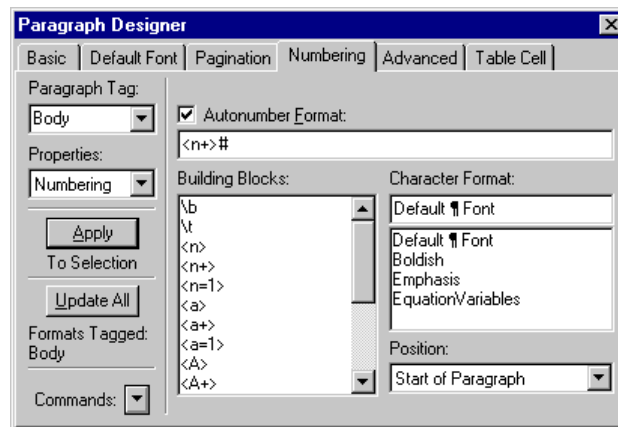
Paragraph Designer

Basic | Default Font | Pagination | Numbering | Advanced | Table Cell

Paragraph Tag:
Body

Properties:
Numbering

Apply
To Selection

Update All

Formats Tagged:
Body

Commands:

Autonumber Format:
<n+>#

Building Blocks:
\b
\t
<n>
<n+>
<n=1>
<a>
<a+>
<a=1>
<A>
<A+>

Character Format:
Default ¶ Font

Default ¶ Font
Boldish
Emphasis
EquationVariables

Position:
Start of Paragraph